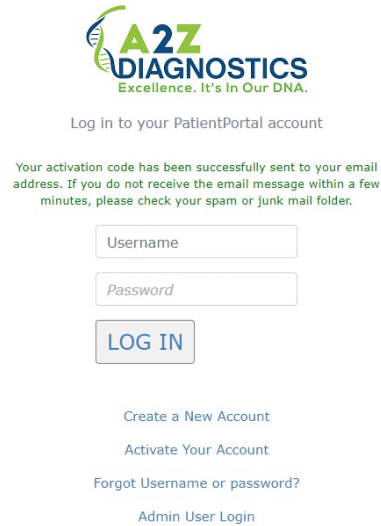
A2Z
DIAGNOSTICS
Excellence. It's In Our DNA.

Log in to your PatientPortal account

Your activation code has been successfully sent to your email address. If you do not receive the email message within a few minutes, please check your spam or junk mail folder.

Username

Password

LOG IN

Create a New Account

Activate Your Account

Forgot Username or password?

Admin User Login